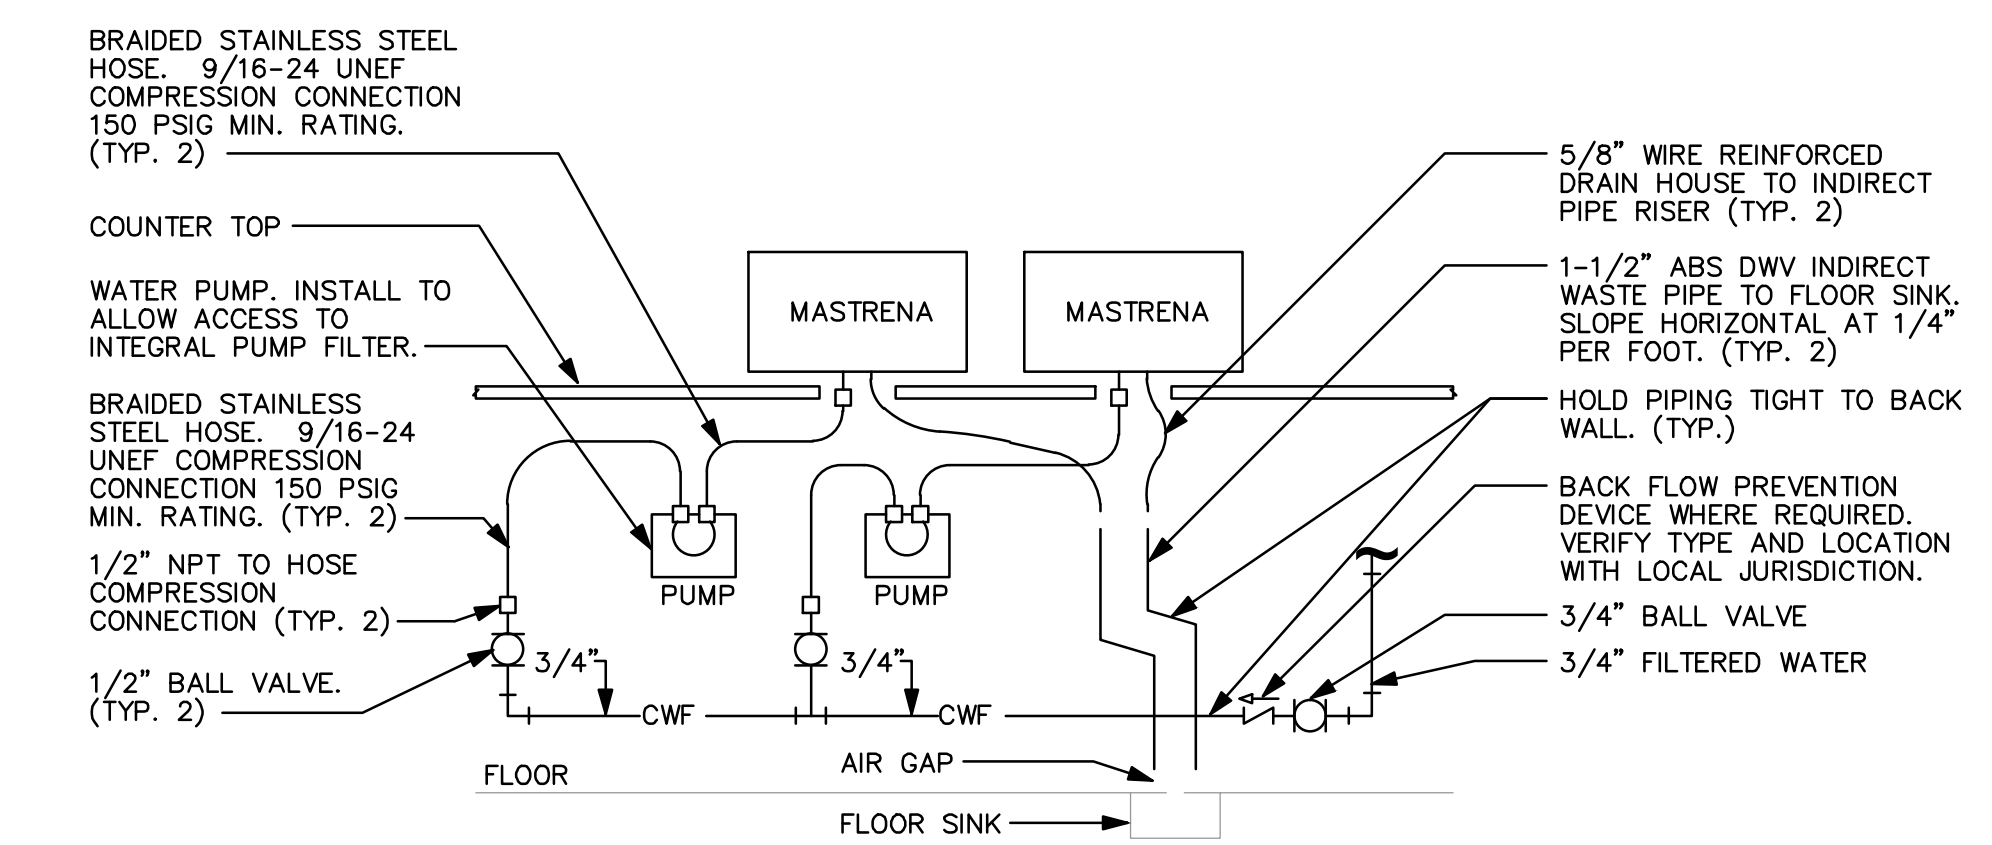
BRAIDED STAINLESS STEEL HOSE. 9/16-24 UNEF COMPRESSION CONNECTION 150 PSIG MIN. RATING. (TYP. 2)

COUNTER TOP

WATER PUMP. INSTALL TO ALLOW ACCESS TO INTEGRAL PUMP FILTER.

BRAIDED STAINLESS STEEL HOSE. 9/16-24 UNEF COMPRESSION CONNECTION 150 PSIG MIN. RATING. (TYP. 2)

1/2" NPT TO HOSE COMPRESSION CONNECTION (TYP. 2)

1/2" BALL VALVE. (TYP. 2)

MASTRENA

MASTRENA

PUMP

PUMP

3/4"

3/4"

CWF

CWF

FLOOR

AIR GAP

FLOOR SINK

5/8" WIRE REINFORCED DRAIN HOUSE TO INDIRECT PIPE RISER (TYP. 2)

1-1/2" ABS DWV INDIRECT WASTE PIPE TO FLOOR SINK. SLOPE HORIZONTAL AT 1/4" PER FOOT. (TYP. 2)

HOLD PIPING TIGHT TO BACK WALL. (TYP.)

BACK FLOW PREVENTION DEVICE WHERE REQUIRED. VERIFY TYPE AND LOCATION WITH LOCAL JURISDICTION.

3/4" BALL VALVE

3/4" FILTERED WATER